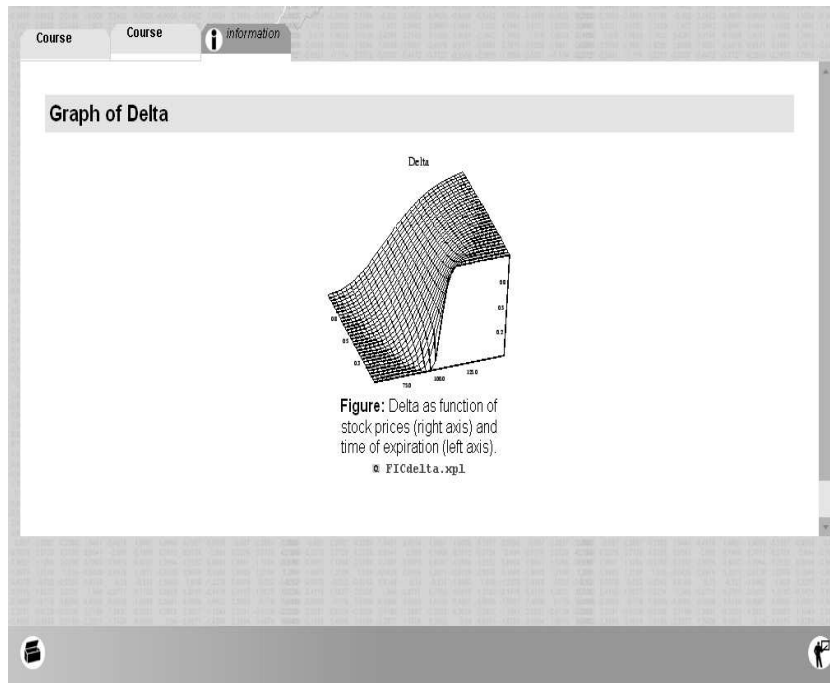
Course
Course
information

Graph of Delta

Delta

0.8
0.5
0.3
75.0
100.0
125.0
0.8
0.5
0.2

**Figure:** Delta as function of stock prices (right axis) and time of expiration (left axis).

FICdelta.xpl